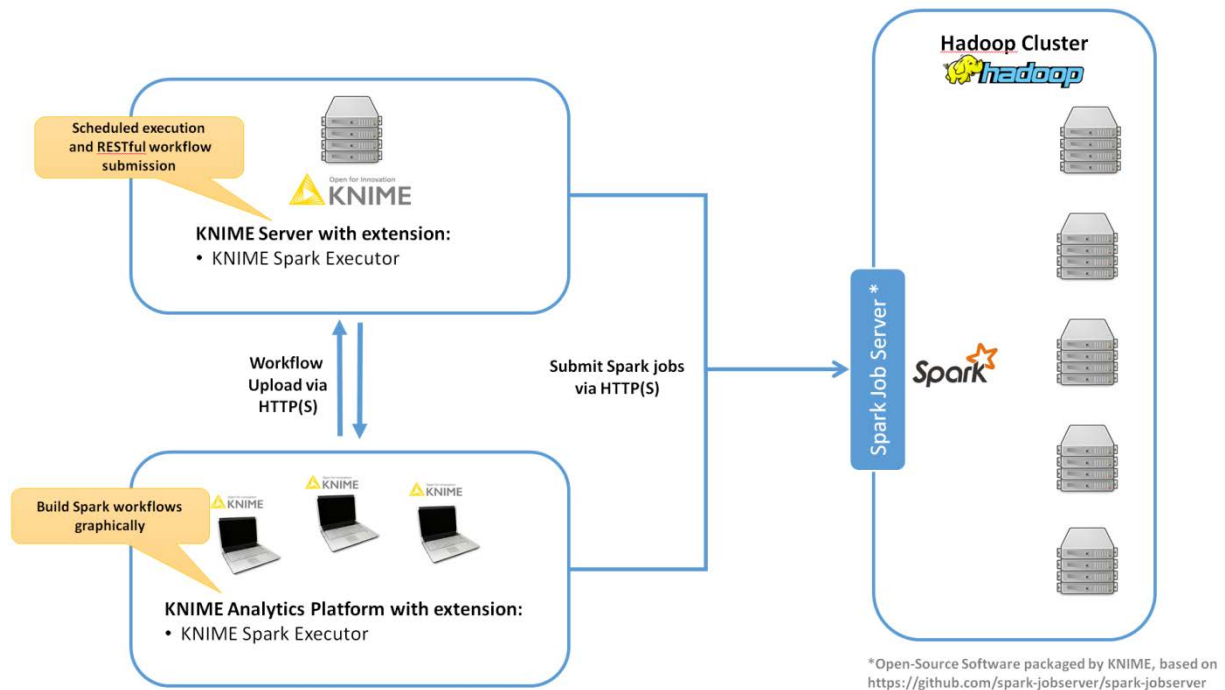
Scheduled execution and RESTful workflow submission

Open for Innovation
KNIME

KNIME Server with extension:
• KNIME Spark Executor

Workflow Upload via HTTP(S)

Submit Spark jobs via HTTP(S)

Build Spark workflows graphically

KNIME
KNIME
KNIME

KNIME Analytics Platform with extension:
• KNIME Spark Executor

Hadoop Cluster
hadoop

Spark Job Server *
Spark

*Open-Source Software packaged by KNIME, based on https://github.com/spark-jobserver/spark-jobserver